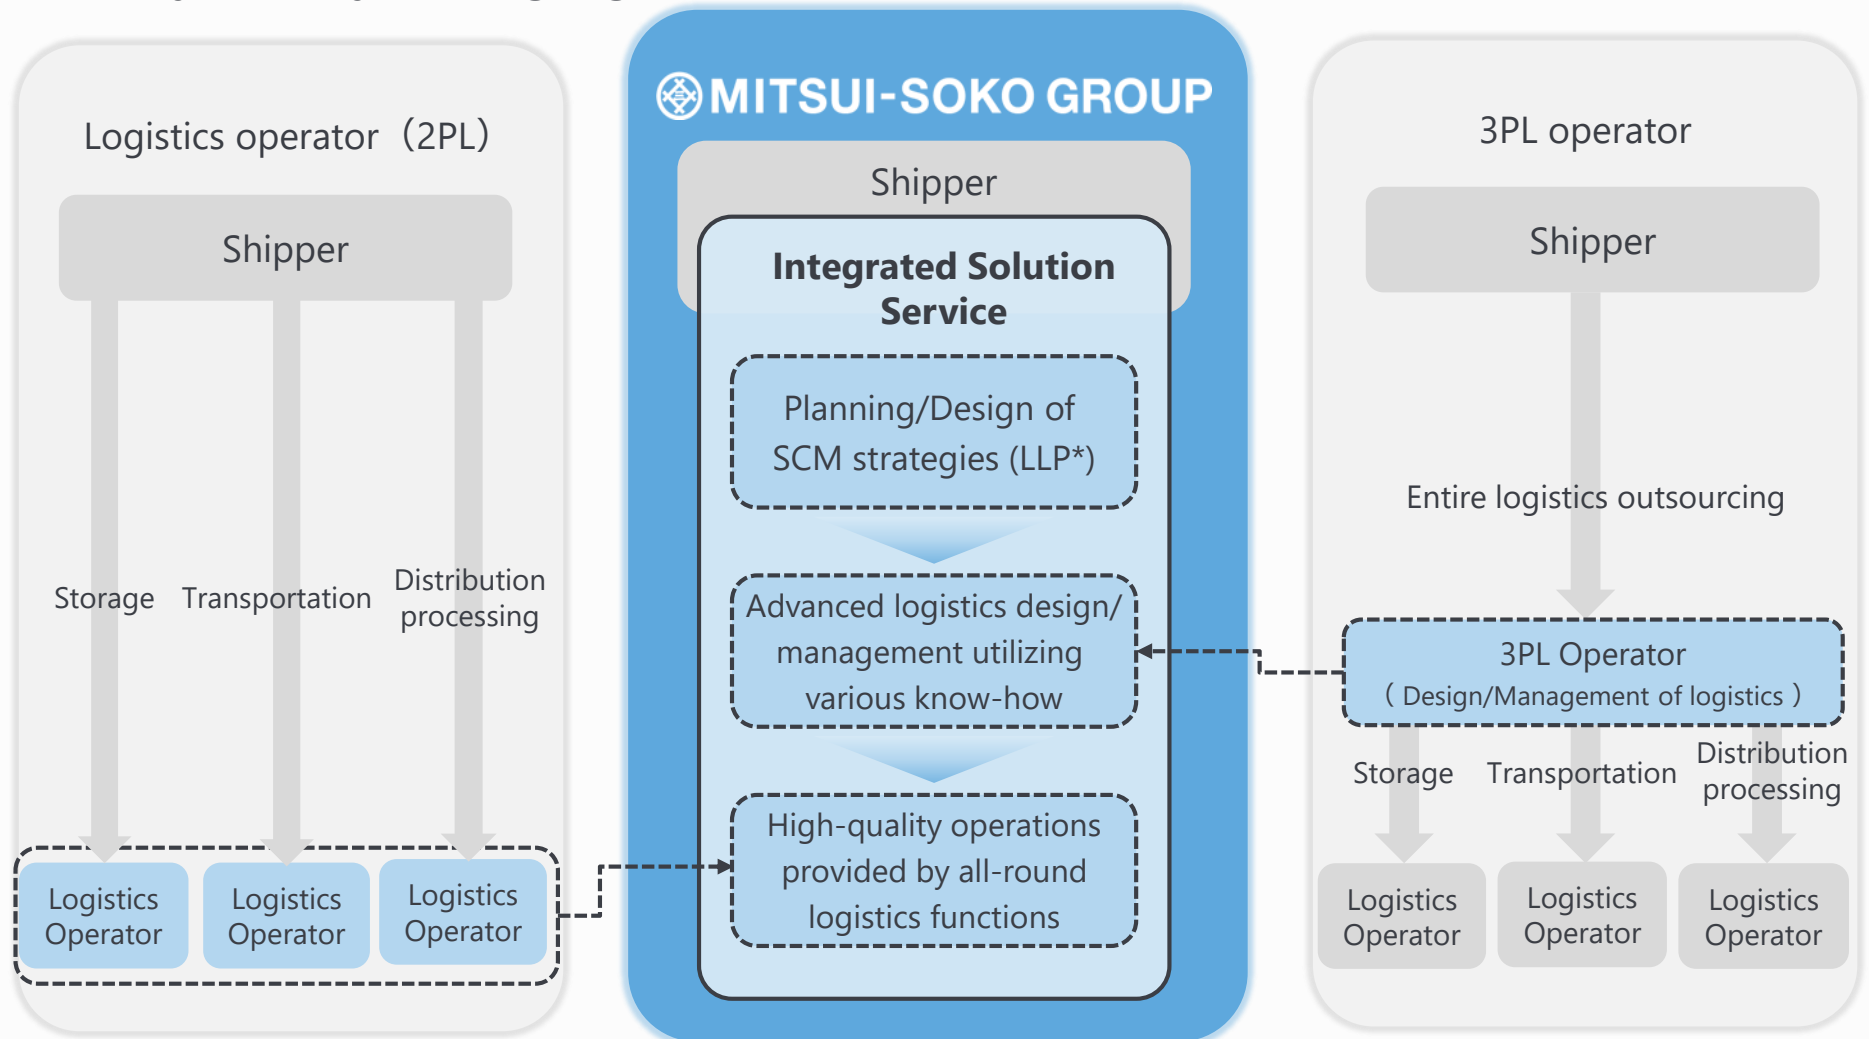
Logistics operator（2PL）

Shipper

Storage

Transportation

Distribution processing

Logistics Operator

Logistics Operator

Logistics Operator

MITSUI-SOKO GROUP

Shipper

Integrated Solution Service

Planning/Design of SCM strategies (LLP*)

Advanced logistics design/ management utilizing various know-how

High-quality operations provided by all-round logistics functions

3PL operator

Shipper

Entire logistics outsourcing

3PL Operator
（Design/Management of logistics）

Storage

Transportation

Distribution processing

Logistics Operator

Logistics Operator

Logistics Operator